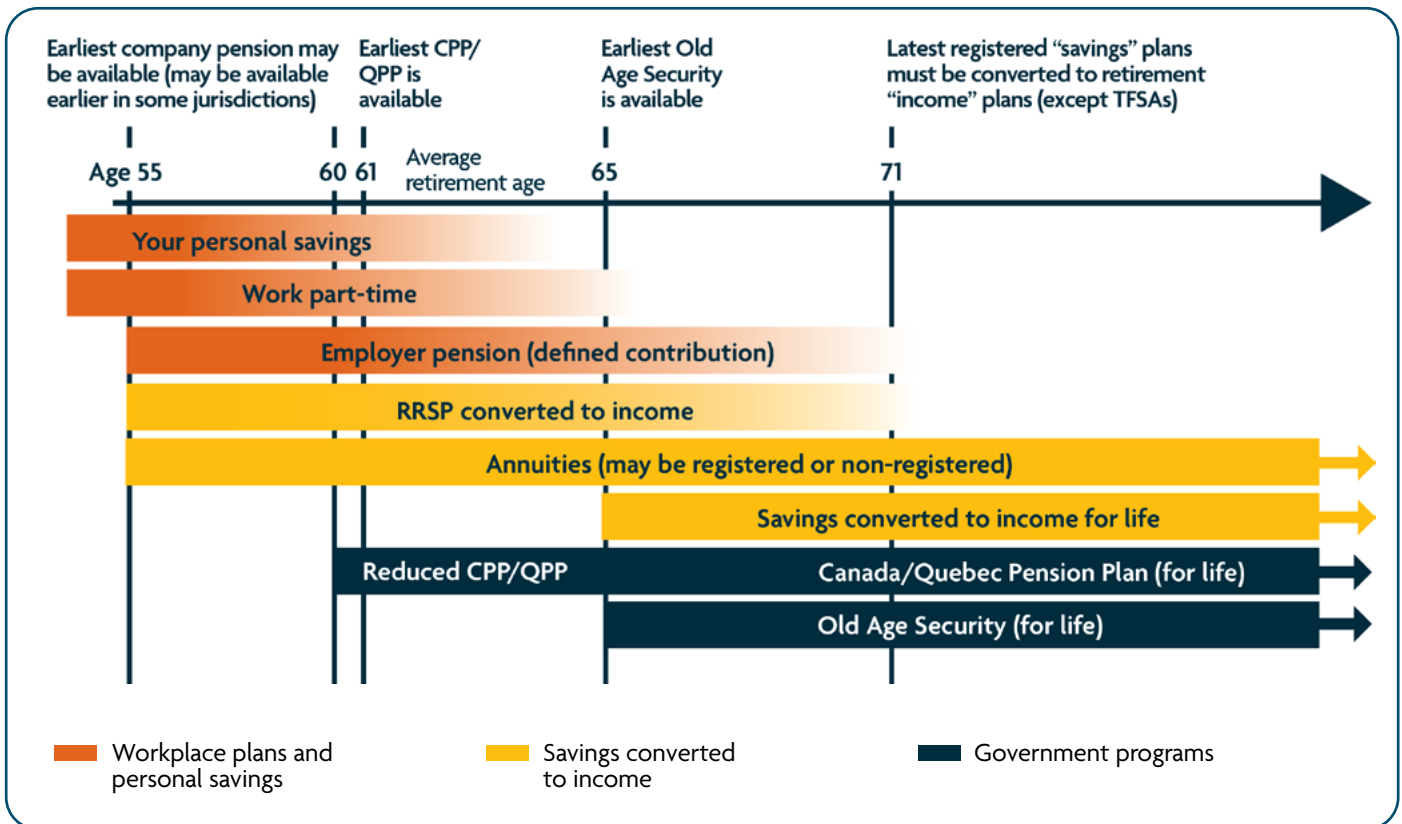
Earliest company pension may be available (may be available earlier in some jurisdictions)

Earliest CPP/ QPP is available

Earliest Old Age Security is available

Latest registered "savings" plans must be converted to retirement "income" plans (except TFSAs)

Age 55

60 61

Average retirement age

65

71

Your personal savings

Work part-time

Employer pension (defined contribution)

RRSP converted to income

Annuities (may be registered or non-registered)

Savings converted to income for life

Reduced CPP/QPP

Canada/Quebec Pension Plan (for life)

Old Age Security (for life)

Workplace plans and personal savings

Savings converted to income

Government programs